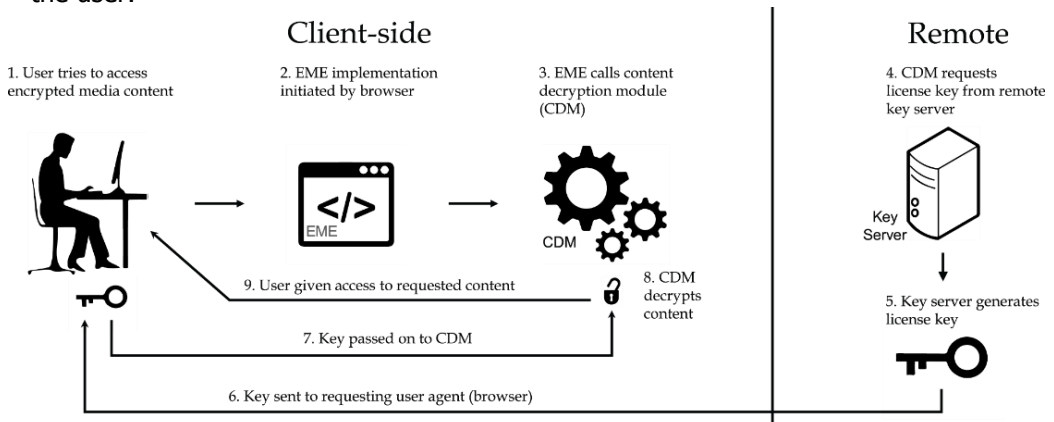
the user.

Client-side

Remote

1. User tries to access encrypted media content

2. EME implementation initiated by browser

3. EME calls content decryption module (CDM)

4. CDM requests license key from remote key server

</>
EME

CDM

Key Server

9. User given access to requested content

8. CDM decrypts content

5. Key server generates license key

7. Key passed on to CDM

6. Key sent to requesting user agent (browser)